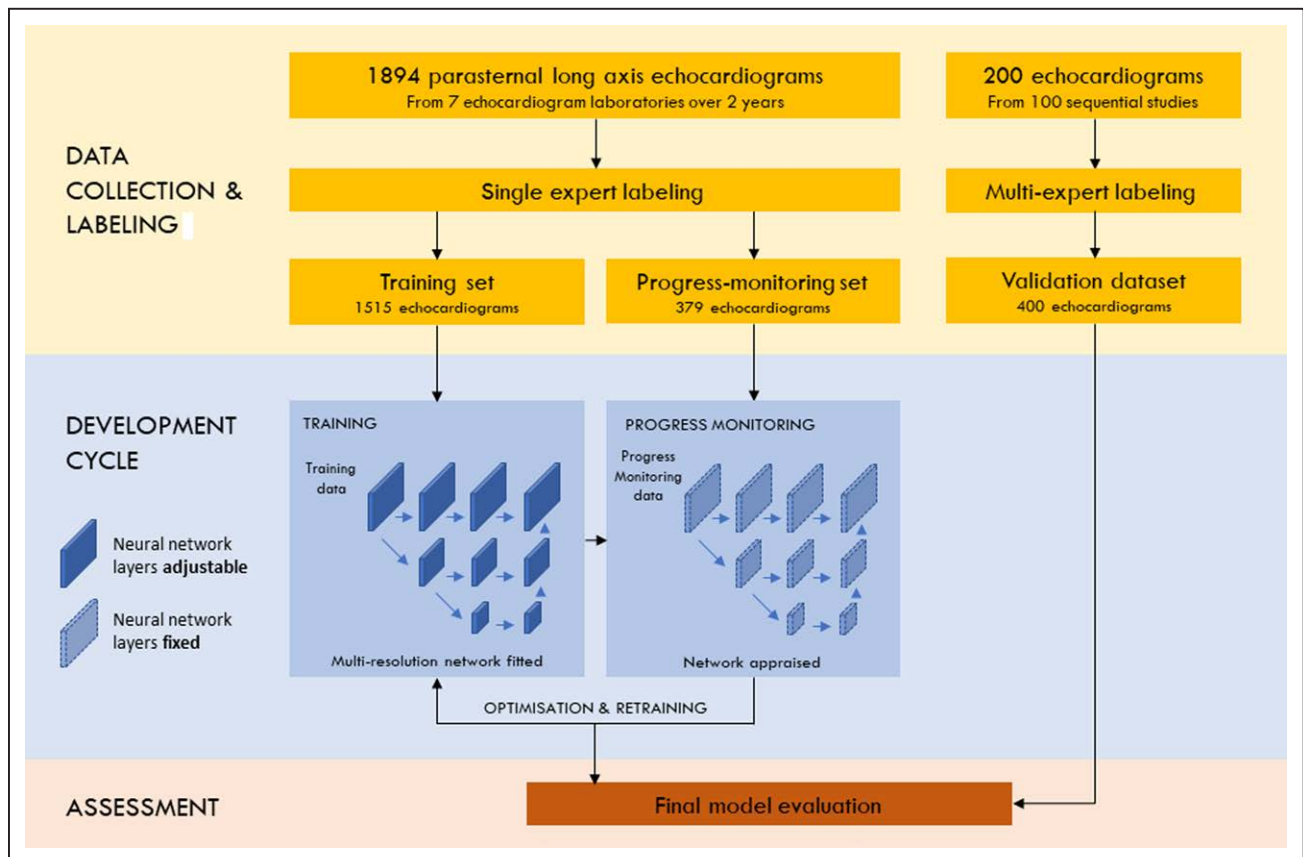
DATA COLLECTION & LABELING

1894 parasternal long axis echocardiograms
From 7 echocardiogram laboratories over 2 years

200 echocardiograms
From 100 sequential studies

Single expert labeling

Multi-expert labeling

Training set
1515 echocardiograms

Progress-monitoring set
379 echocardiograms

Validation dataset
400 echocardiograms

DEVELOPMENT CYCLE

Neural network layers **adjustable**

Neural network layers **fixed**

TRAINING

Training data

Multi-resolution network fitted

PROGRESS MONITORING

Progress Monitoring data

Network appraised

OPTIMISATION & RETRAINING

ASSESSMENT

Final model evaluation